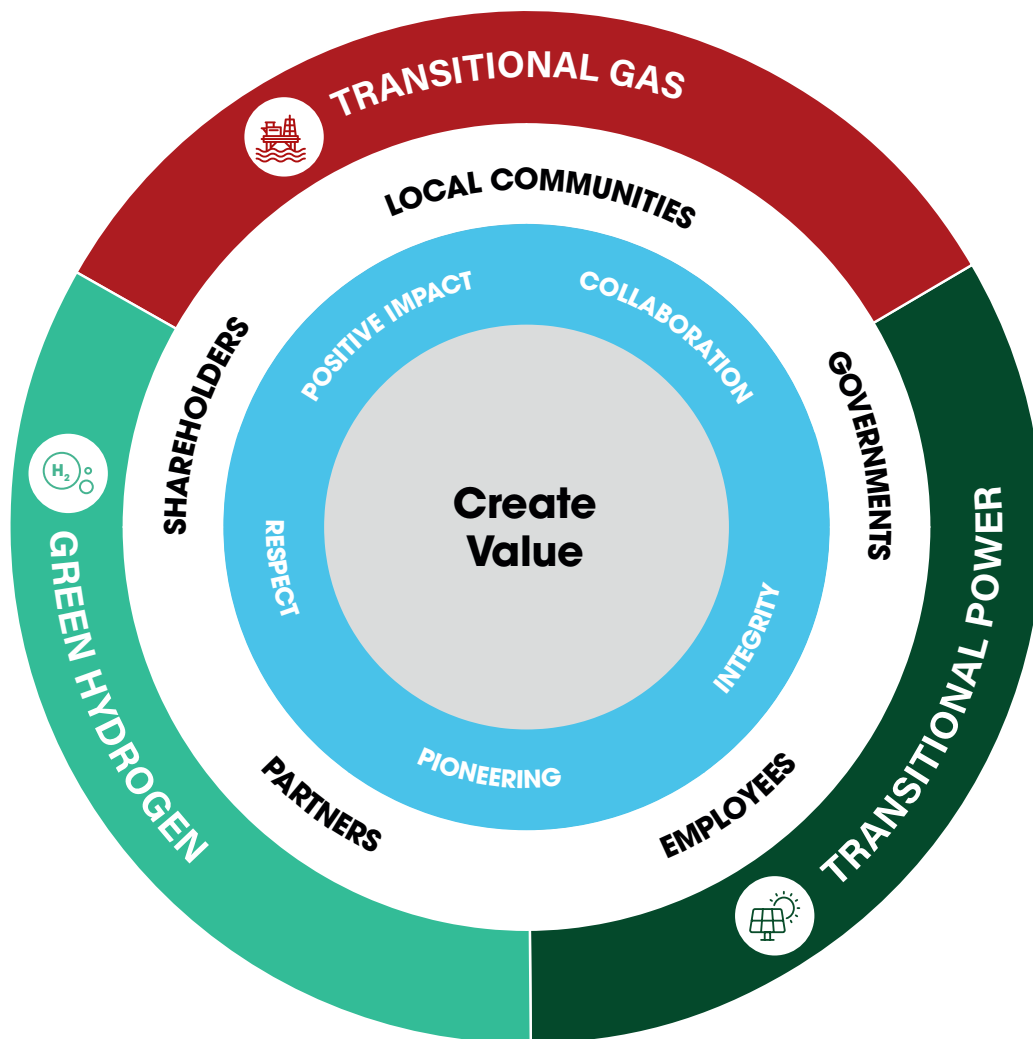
TRANSITIONAL GAS

LOCAL COMMUNITIES

GOVERNMENTS

TRANSITIONAL POWER

EMPLOYEES

PARTNERS

GREEN HYDROGEN

$H_2$

SHAREHOLDERS

POSITIVE IMPACT

COLLABORATION

INTEGRITY

PIONEERING

RESPECT

Create Value